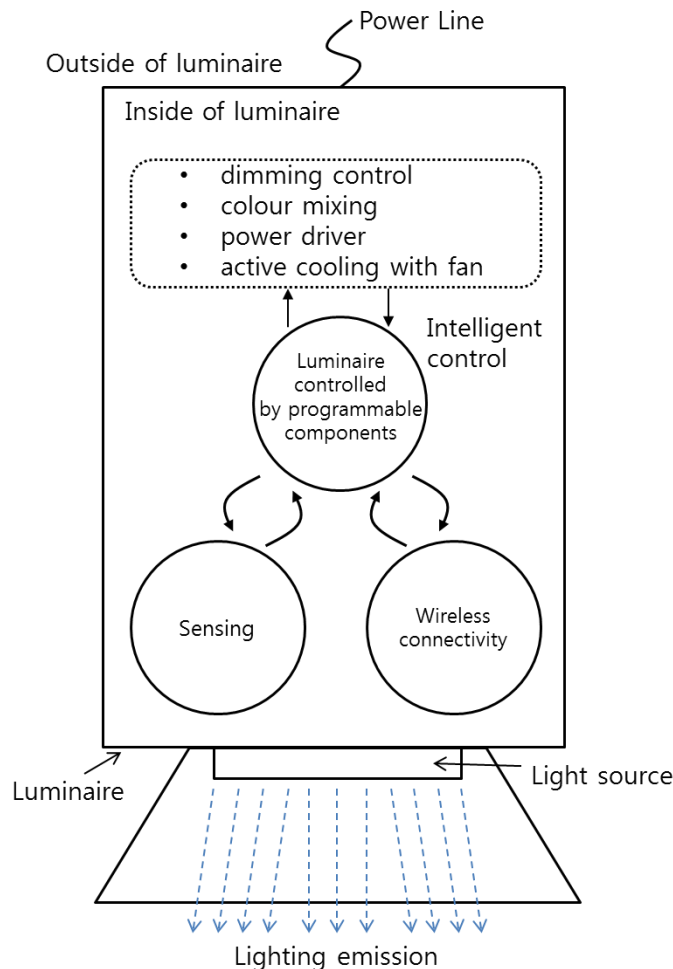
Power Line

Outside of luminaire

Inside of luminaire

- dimming control
- colour mixing
- power driver
- active cooling with fan

Intelligent control

Luminaire controlled by programmable components

Sensing

Wireless connectivity

Luminaire

Light source

Lighting emission